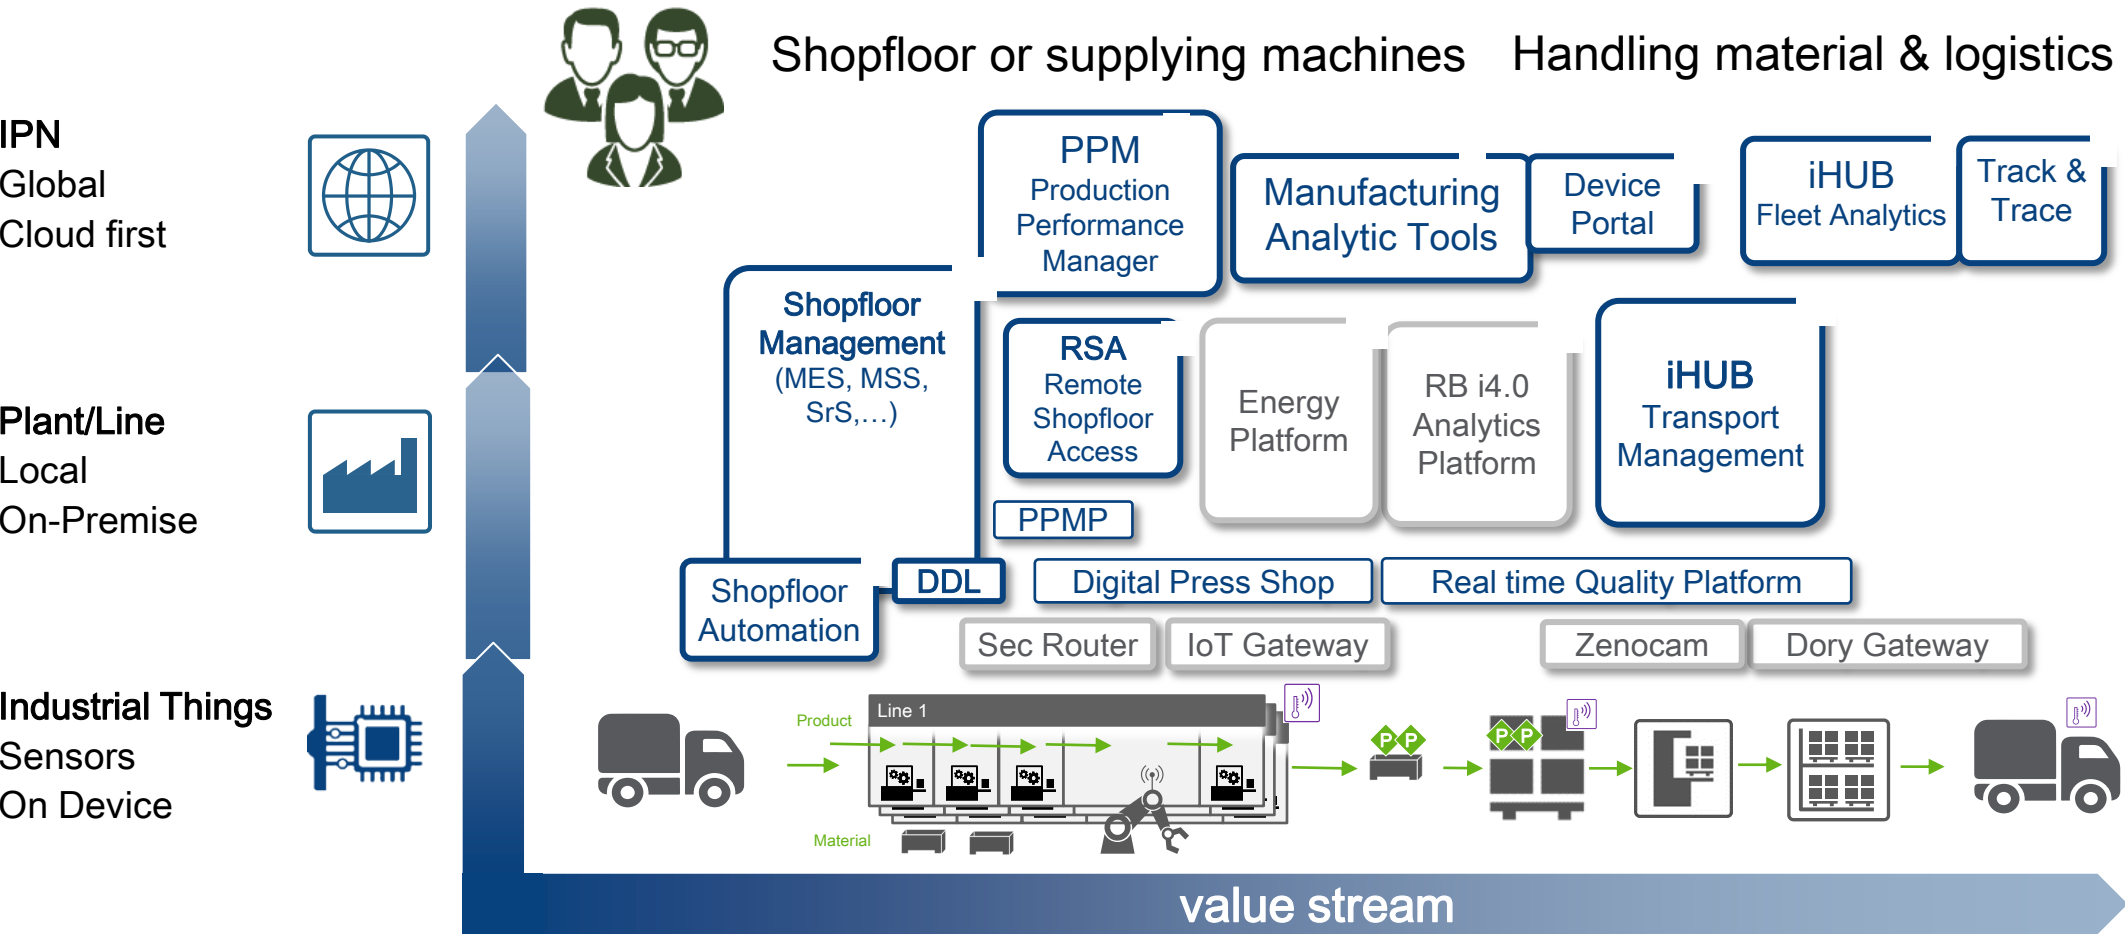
Shopfloor or supplying machines

Handling material & logistics

IPN
Global
Cloud first

Plant/Line
Local
On-Premise

Industrial Things
Sensors
On Device

PPM
Production Performance Manager

Manufacturing Analytic Tools

Device Portal

iHUB
Fleet Analytics

Track & Trace

Shopfloor Management
(MES, MSS, SrS,…)

RSA
Remote Shopfloor Access

Energy Platform

RB i4.0 Analytics Platform

iHUB
Transport Management

PPMP

Shopfloor Automation

DDL

Digital Press Shop

Real time Quality Platform

Sec Router

IoT Gateway

Zenocam

Dory Gateway

Product

Line 1

Material

P P

P P

value stream